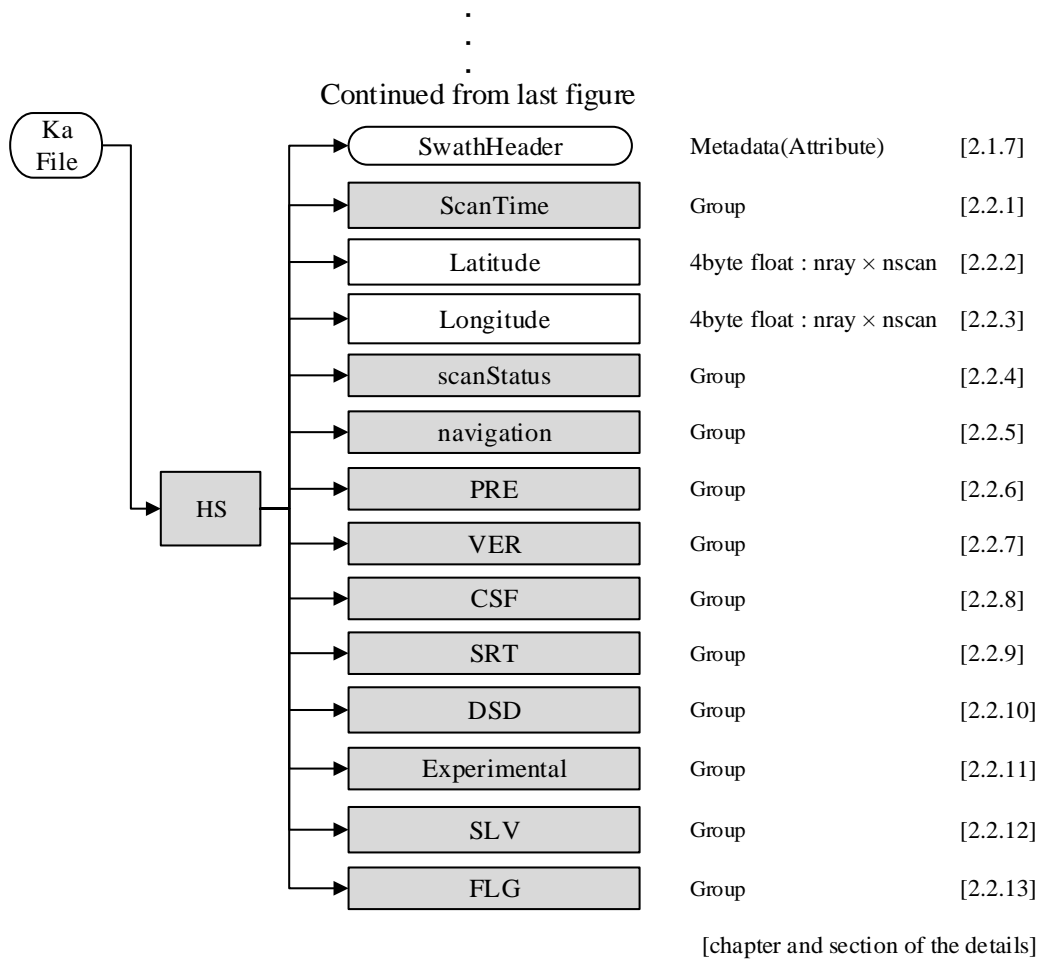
.
.
.
Continued from last figure

Ka File

HS

SwathHeader Metadata(Attribute) [2.1.7]
ScanTime Group [2.2.1]
Latitude 4byte float : nray $\times$ nscan [2.2.2]
Longitude 4byte float : nray $\times$ nscan [2.2.3]
scanStatus Group [2.2.4]
navigation Group [2.2.5]
PRE Group [2.2.6]
VER Group [2.2.7]
CSF Group [2.2.8]
SRT Group [2.2.9]
DSD Group [2.2.10]
Experimental Group [2.2.11]
SLV Group [2.2.12]
FLG Group [2.2.13]

[chapter and section of the details]